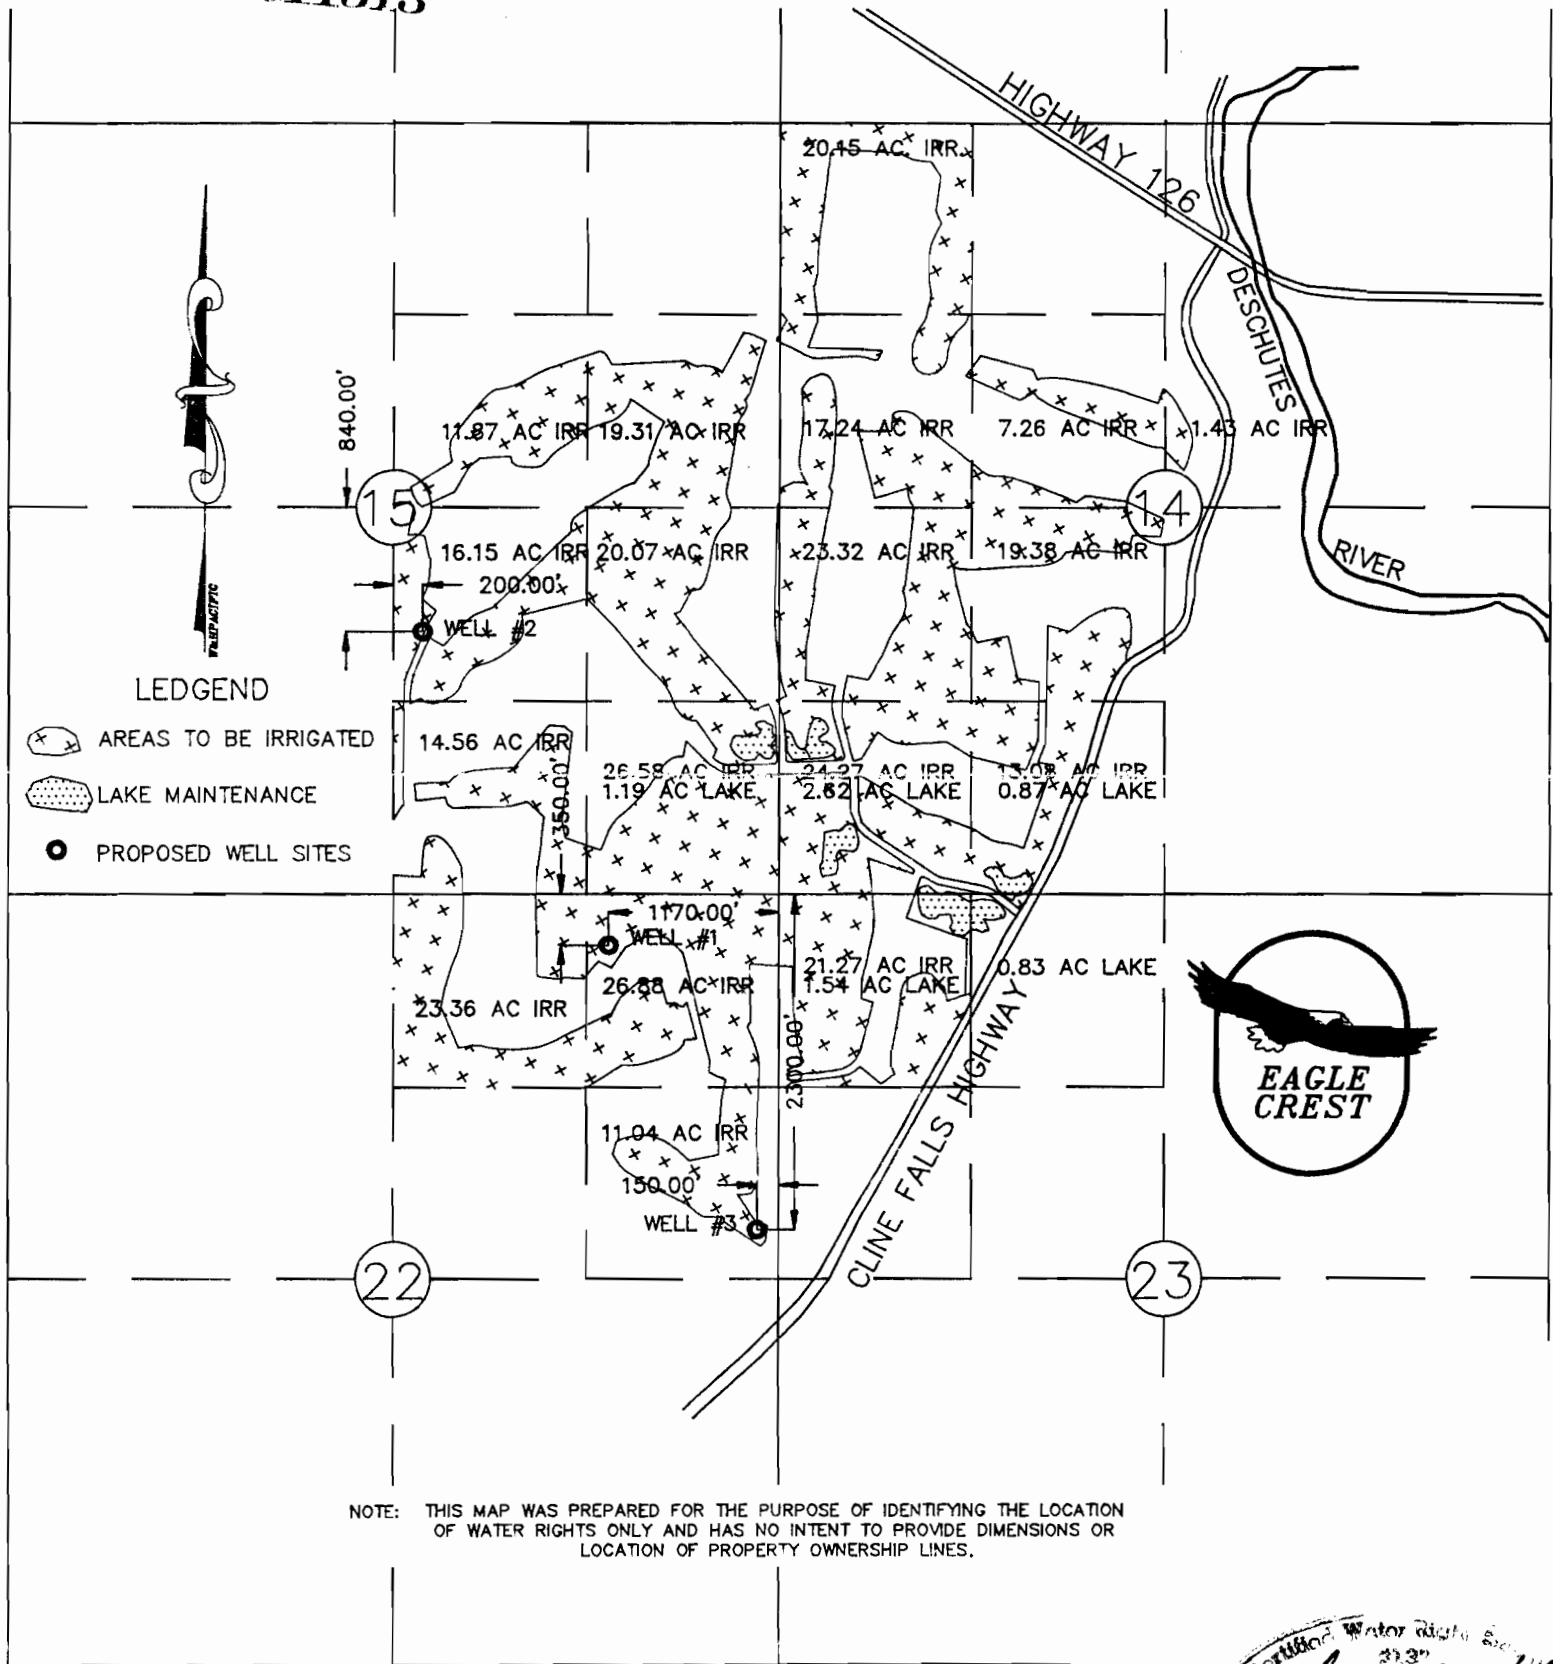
HIGHWAY 126

DESCHUTES

RIVER

20.15 AC. IRR.

840.00'

11.87 AC IRR

19.31 AC IRR

17.24 AC IRR

7.26 AC IRR

1.43 AC IRR

15

14

16.15 AC IRR

20.07 AC IRR

23.32 AC IRR

19.38 AC IRR

200.00'

WELL #2

LEDGEND

AREAS TO BE IRRIGATED

LAKE MAINTENANCE

PROPOSED WELL SITES

14.56 AC IRR

350.00'

26.58 AC IRR
1.19 AC LAKE

24.27 AC IRR
2.62 AC LAKE

13.08 AC IRR
0.87 AC LAKE

1170.00'

WELL #1

21.27 AC IRR
1.54 AC LAKE

0.83 AC LAKE

26.88 AC IRR

23.36 AC IRR

2300.00'

EAGLE CREST

CLINE FALLS HIGHWAY

11.04 AC IRR

150.00'

WELL #3

22

23

NOTE: THIS MAP WAS PREPARED FOR THE PURPOSE OF IDENTIFYING THE LOCATION OF WATER RIGHTS ONLY AND HAS NO INTENT TO PROVIDE DIMENSIONS OR LOCATION OF PROPERTY OWNERSHIP LINES.

Certified Water Right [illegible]